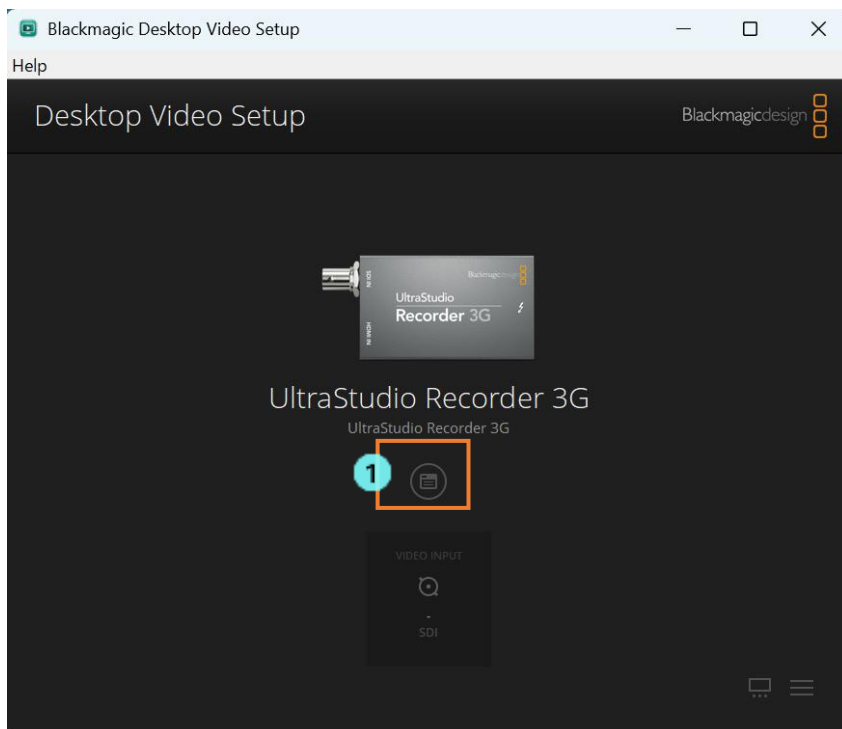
Blackmagic Desktop Video Setup

Help

Desktop Video Setup

Blackmagicdesign

SDI IN

HDMI IN

Blackmagicdesign

UltraStudio Recorder 3G

UltraStudio Recorder 3G

UltraStudio Recorder 3G

1

VIDEO INPUT

-

SDI